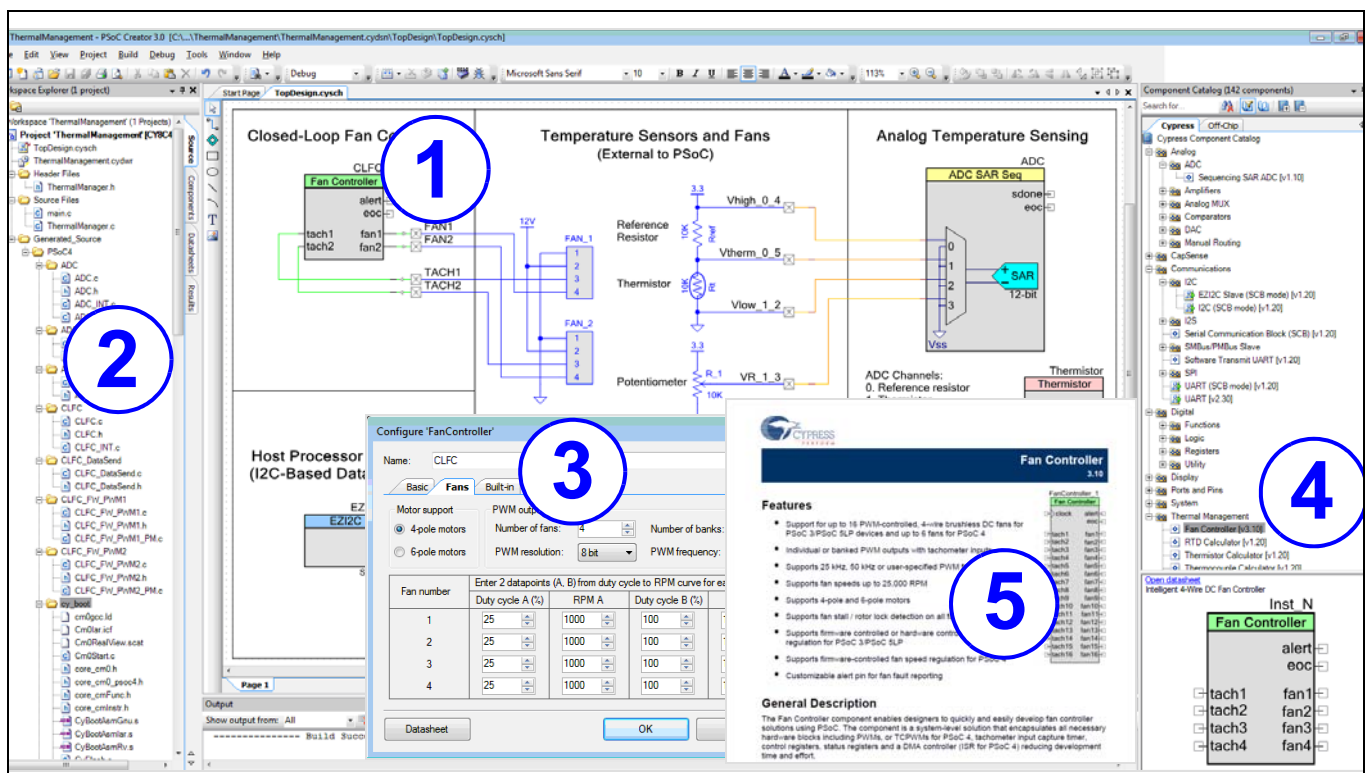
ThermalManagement - PSoC Creator 3.0 [C:\...\ThermalManagement\ThermalManagement.cydsn\TopDesign\TopDesign.cysch]

File Edit View Project Build Debug Tools Window Help

Debug Microsoft Sans Serif 10 B I U 113%

Workspace Explorer (1 project)

Workspace 'ThermalManagement' (1 Projects)
Project 'ThermalManagement' [CY8C4
TopDesign.cysch
ThermalManagement.cydwr
Header Files
ThermalManager.h
Source Files
main.c
ThermalManager.c
Generated_Source
PSoC4
ADC
ADC.c
ADC.h
ADC_INT.c
CLFC
CLFC.c
CLFC.h
CLFC_INT.c
CLFC_DataSend
CLFC_DataSend.c
CLFC_DataSend.h
CLFC_FW_PWM1
CLFC_FW_PWM1.c
CLFC_FW_PWM1.h
CLFC_FW_PWM1_PM.c
CLFC_FW_PWM2
CLFC_FW_PWM2.c
CLFC_FW_PWM2.h
CLFC_FW_PWM2_PM.c
cy_boot
cm0gcc.ld
Cm0Iar.icf
Cm0RealView.scat
Cm0Start.c
core_cm0.h
core_cm0_psoc4.h
core_cmFunc.h
core_cmInstr.h
CyBootAsmGnu.s
CyBootAsmIar.s
CyBootAsmRv.s

Source Components Datasheets Results

Start Page TopDesign.cysch

Closed-Loop Fan Co

CLFC
Fan Controller
alert
eoc
tach1 fan1
tach2 fan2
FAN1
FAN2
TACH1
TACH2

1

Temperature Sensors and Fans
(External to PSoC)

12V
FAN_1
1
2
3
4
FAN_2
1
2
3
4

3.3
Reference Resistor
10K Rref
Vhigh_0_4
Thermistor
10K Rt
Vtherm_0_5
Vlow_1_2
3.3
Potentiometer
R_1
10K
VR_1_3

Analog Temperature Sensing

ADC
ADC SAR Seq
sdone
eoc
0
1
2
3
SAR
12-bit
Vss

ADC Channels:
0. Reference resistor

Thermistor
Thermistor

Host Processor
(I2C-Based Data

EZI2C

Page 1

Output
Show output from: All
-------------- Build Succ

Configure 'FanController'
Name: CLFC
Basic Fans Built-in

3

Motor support
4-pole motors
6-pole motors
PWM outp
Number of fans: 4
PWM resolution: 8 bit
Number of banks:
PWM frequency:

| Fan number | Duty cycle A (%) | RPM A | Duty cycle B (%) |
|---|---|---|---|
| 1 | 25 | 1000 | 100 |
| 2 | 25 | 1000 | 100 |
| 3 | 25 | 1000 | 100 |
| 4 | 25 | 1000 | 100 |

Enter 2 datapoints (A, B) from duty cycle to RPM curve for ea

Datasheet OK

CYPRESS
Fan Controller
3.10

Features
Support for up to 16 PWM-controlled, 4-wire brushless DC fans for PSoC 3/PSoC 5LP devices and up to 6 fans for PSoC 4
Individual or banked PWM outputs with tachometer input
Supports 25 kHz, 50 kHz or user-specified PWM
Supports fan speeds up to 25,000 RPM
Supports 4-pole and 6-pole motors
Supports fan stall / rotor lock detection on all f
Supports firmware controlled or hardware contr regulation for PSoC 3/PSoC 5LP
Supports firmware-controlled fan speed regulation for PSoC 4
Customizable alert pin for fan fault reporting

5

General Description
The Fan Controller component enables designers to quickly and easily develop fan controller solutions using PSoC. The component is a system-level solution that encapsulates all necessary hardware blocks including PWMs, or TCPWMs for PSoC 4, tachometer input capture timer, control registers, status registers and a DMA controller (ISR for PSoC 4) reducing development time and effort.

Component Catalog (142 components)
Search for...
Cypress Off-Chip
Cypress Component Catalog
Analog
ADC
Sequencing SAR ADC [v1.10]
Amplifiers
Analog MUX
Comparators
DAC
Manual Routing
CapSense
Communications
I2C
EZI2C Slave (SCB mode) [v1.20]
I2C (SCB mode) [v1.20]
I2S
Serial Communication Block (SCB) [v1.20]
SMBus/PMBus Slave
Software Transmit UART [v1.20]
SPI
UART (SCB mode) [v1.20]
UART [v2.30]
Digital
Functions
Logic
Registers
Utility
Display
Ports and Pins
System
Thermal Management
Fan Controller [v3.10]
RTD Calculator [v1.20]
Thermistor Calculator [v1.20]
Thermocouple Calculator [v1.20]

4

Open datasheet
Intelligent 4-Wire DC Fan Controller
Inst_N
Fan Controller
alert
eoc
tach1 fan1
tach2 fan2
tach3 fan3
tach4 fan4

2